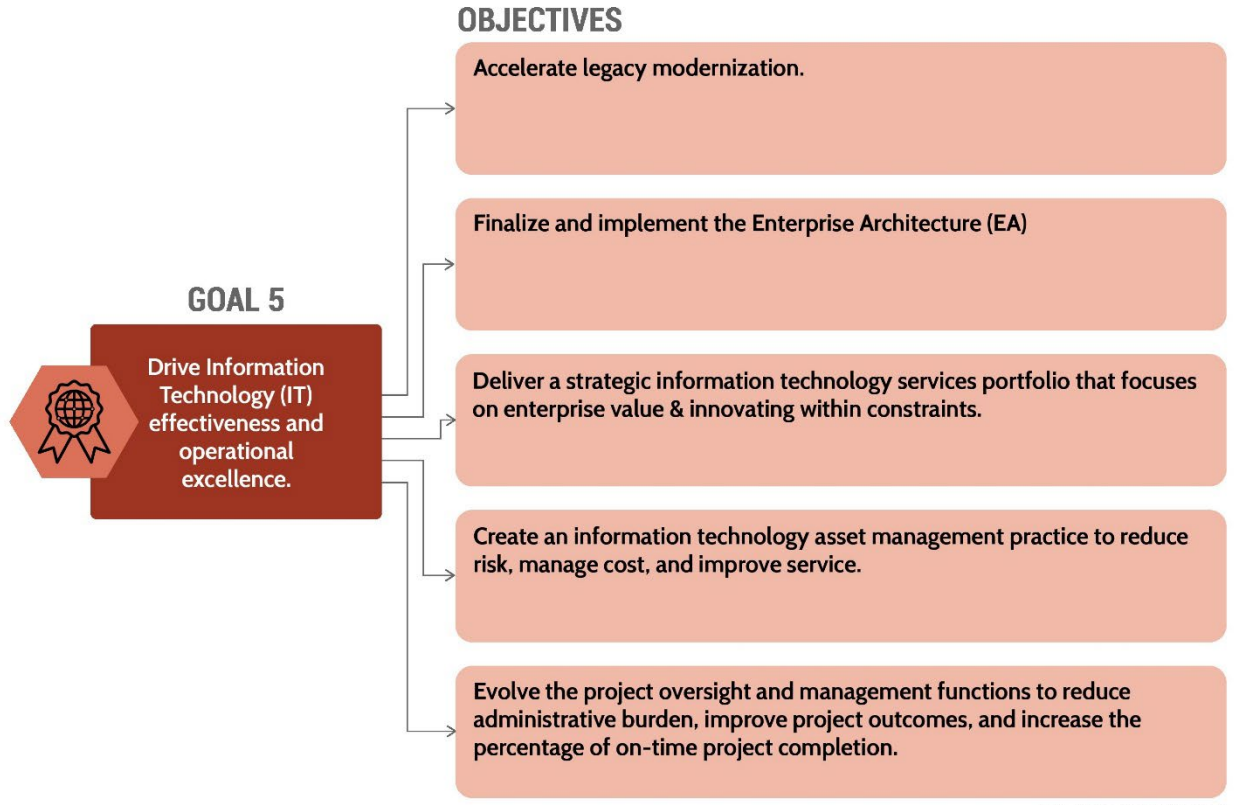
GOAL 5

Drive Information Technology (IT) effectiveness and operational excellence.

OBJECTIVES

Accelerate legacy modernization.

Finalize and implement the Enterprise Architecture (EA)

Deliver a strategic information technology services portfolio that focuses on enterprise value & innovating within constraints.

Create an information technology asset management practice to reduce risk, manage cost, and improve service.

Evolve the project oversight and management functions to reduce administrative burden, improve project outcomes, and increase the percentage of on-time project completion.